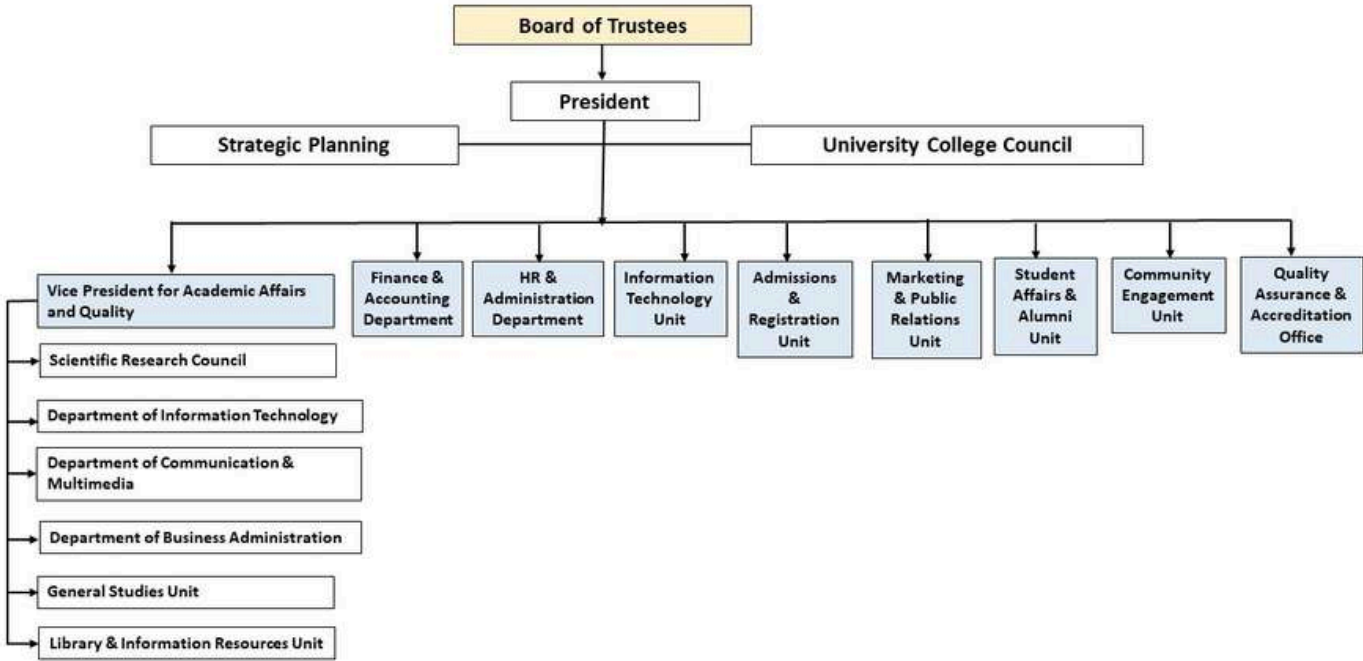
Board of Trustees

President

Strategic Planning

University College Council

Vice President for Academic Affairs and Quality

Scientific Research Council

Department of Information Technology

Department of Communication & Multimedia

Department of Business Administration

General Studies Unit

Library & Information Resources Unit

Finance & Accounting Department

HR & Administration Department

Information Technology Unit

Admissions & Registration Unit

Marketing & Public Relations Unit

Student Affairs & Alumni Unit

Community Engagement Unit

Quality Assurance & Accreditation Office